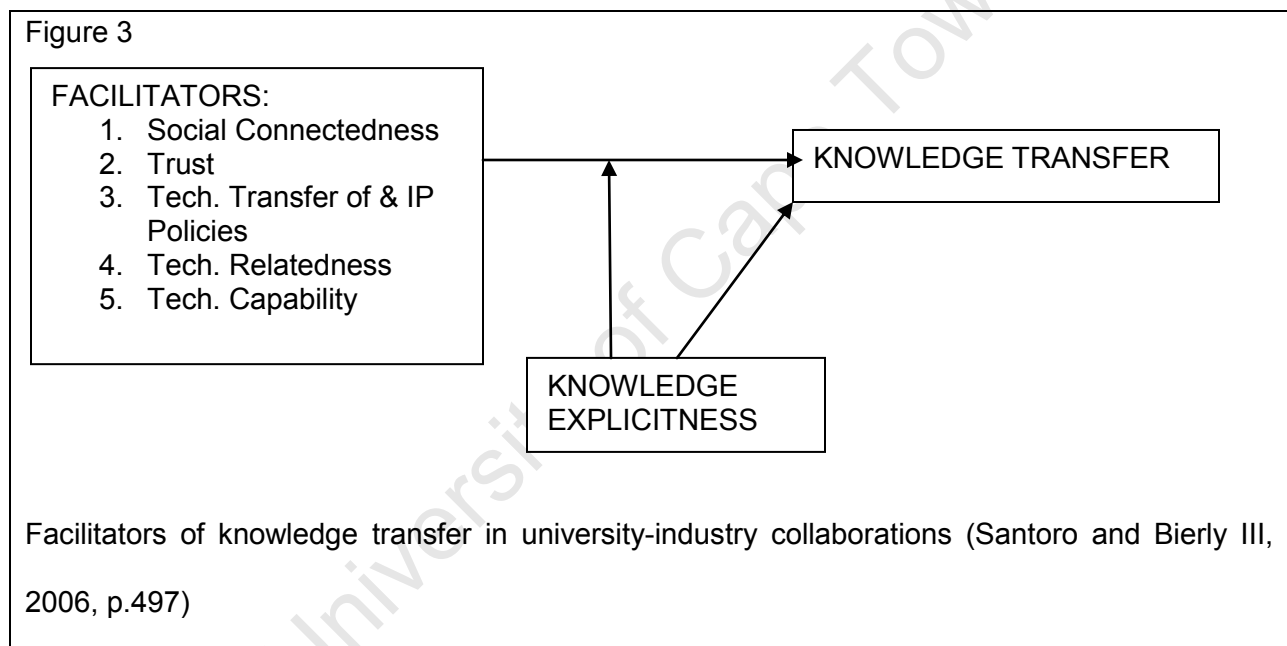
Figure 3

FACILITATORS:
1. Social Connectedness
2. Trust
3. Tech. Transfer of & IP Policies
4. Tech. Relatedness
5. Tech. Capability

KNOWLEDGE TRANSFER

KNOWLEDGE EXPLICITNESS

Facilitators of knowledge transfer in university-industry collaborations (Santoro and Bierly III, 2006, p.497)

University of Cape Town